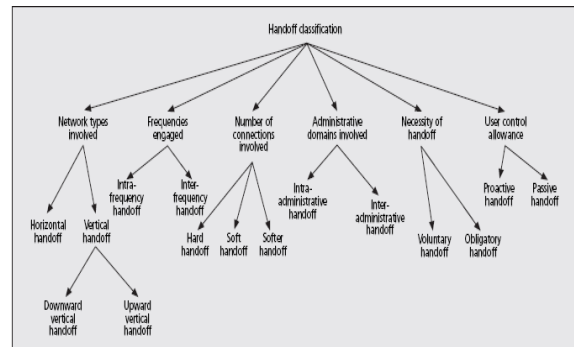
Handoff classification

Network types involved

Frequencies engaged

Number of connections involved

Administrative domains involved

Necessity of handoff

User control allowance

Intra-frequency handoff

Inter-frequency handoff

Intra-administrative handoff

Inter-administrative handoff

Proactive handoff

Passive handoff

Horizontal handoff

Vertical handoff

Hard handoff

Soft handoff

Softer handoff

Voluntary handoff

Obligatory handoff

Downward vertical handoff

Upward vertical handoff